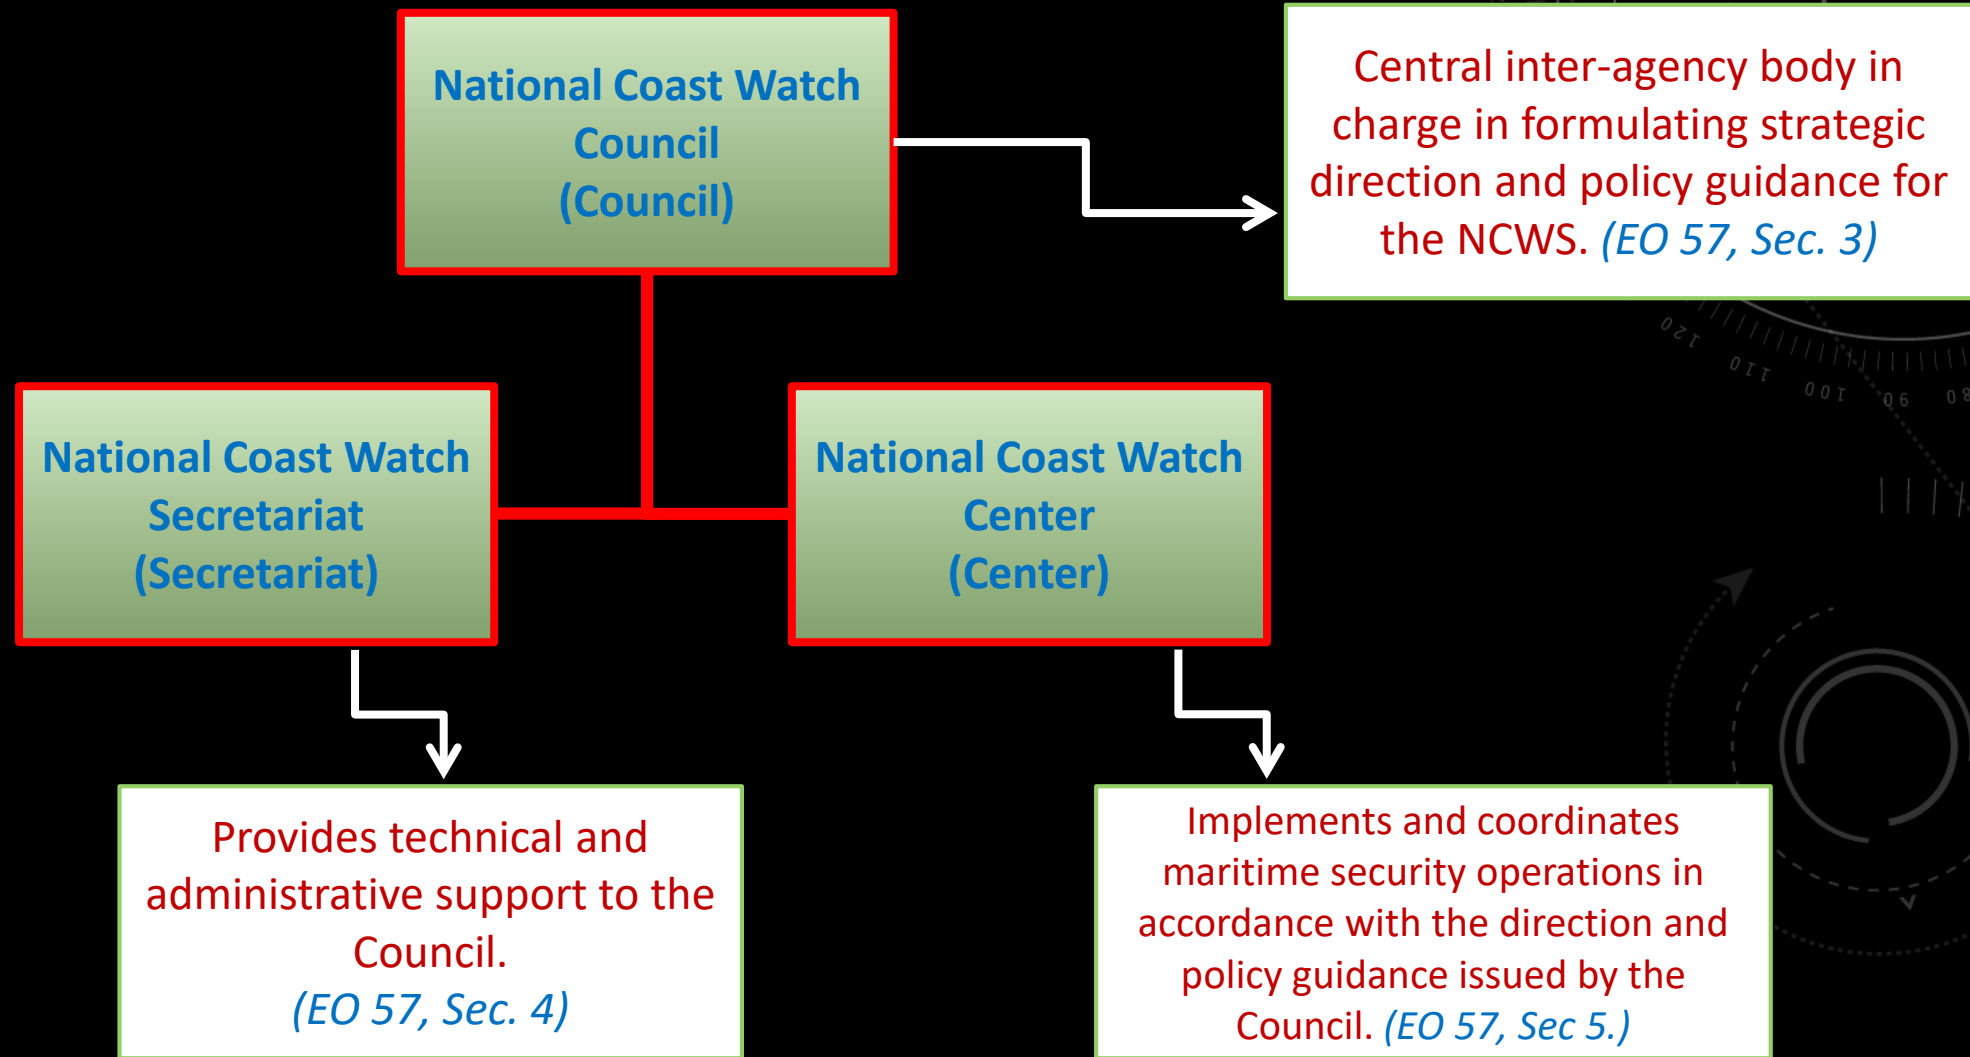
National Coast Watch Council (Council)

Central inter-agency body in charge in formulating strategic direction and policy guidance for the NCWS. (EO 57, Sec. 3)

National Coast Watch Secretariat (Secretariat)

National Coast Watch Center (Center)

Provides technical and administrative support to the Council. (EO 57, Sec. 4)

Implements and coordinates maritime security operations in accordance with the direction and policy guidance issued by the Council. (EO 57, Sec 5.)